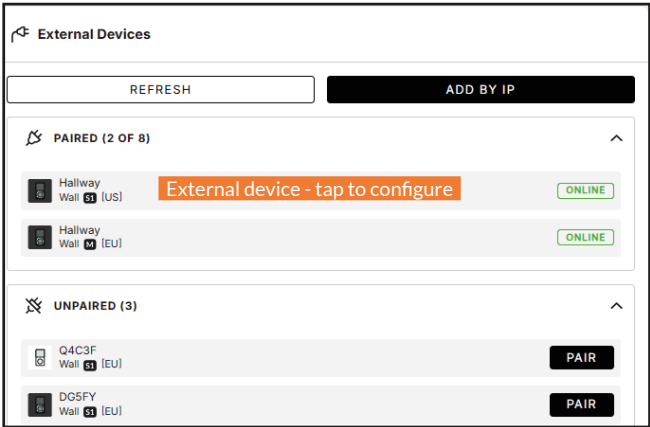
External Devices

REFRESH

ADD BY IP

PAIRED (2 OF 8)

Hallway
Wall S1 [US]

External device - tap to configure

ONLINE

Hallway
Wall M [EU]

ONLINE

UNPAIRED (3)

Q4C3F
Wall S1 [EU]

PAIR

DG5FY
Wall S1 [EU]

PAIR